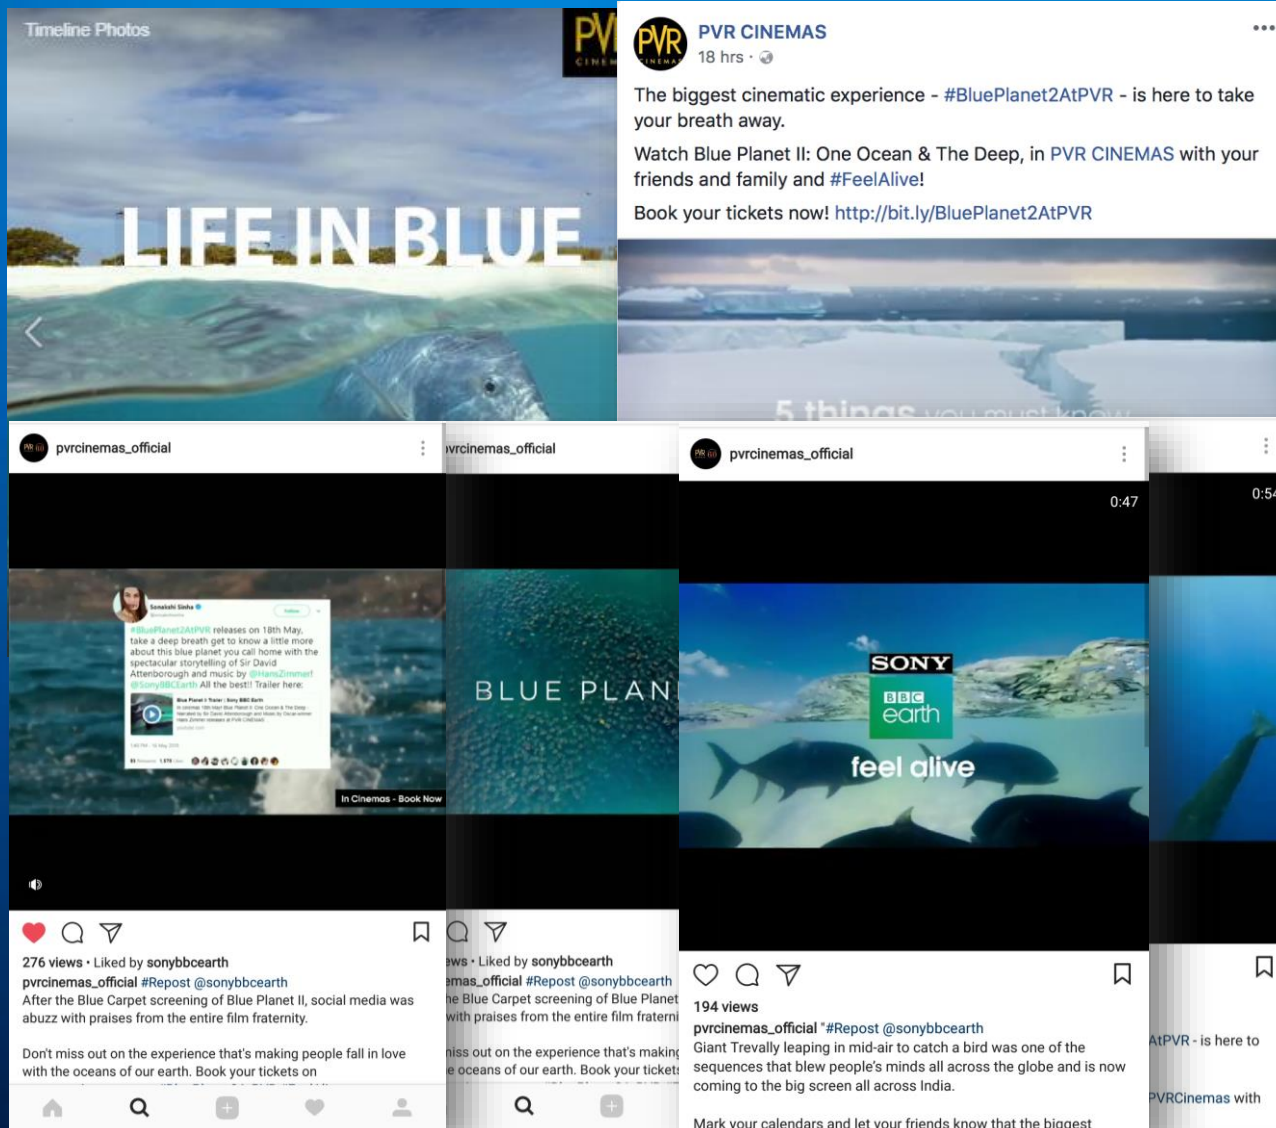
Timeline Photos

PVR CINEMAS

LIFE IN BLUE

PVR CINEMAS
18 hrs ·

The biggest cinematic experience - #BluePlanet2AtPVR - is here to take your breath away.

Watch Blue Planet II: One Ocean & The Deep, in PVR CINEMAS with your friends and family and #FeelAlive!

Book your tickets now! http://bit.ly/BluePlanet2AtPVR

5 things you must know

pvrcinemas_official

Sonakshi Sinha
#BluePlanet2AtPVR releases on 18th May, take a deep breath get to know a little more about this blue planet you call home with the spectacular storytelling of Sir David Attenborough and music by @HansZimmer! @SonyBBCEarth All the best!! Trailer here:

In Cinemas - Book Now

276 views · Liked by sonybbcearth
pvrcinemas_official #Repost @sonybbcearth
After the Blue Carpet screening of Blue Planet II, social media was abuzz with praises from the entire film fraternity.

Don't miss out on the experience that's making people fall in love with the oceans of our earth. Book your tickets on

pvrcinemas_official

BLUE PLAN

ews · Liked by sonybbcearth
emas_official #Repost @sonybbcearth
he Blue Carpet screening of Blue Planet
with praises from the entire film fraterni

iss out on the experience that's making
e oceans of our earth. Book your tickets

pvrcinemas_official

0:47

SONY
BBC earth
feel alive

194 views
pvrcinemas_official "#Repost @sonybbcearth
Giant Trevally leaping in mid-air to catch a bird was one of the sequences that blew people's minds all across the globe and is now coming to the big screen all across India.

Mark your calendars and let your friends know that the biggest

0:54

AtPVR - is here to

PVRCinemas with